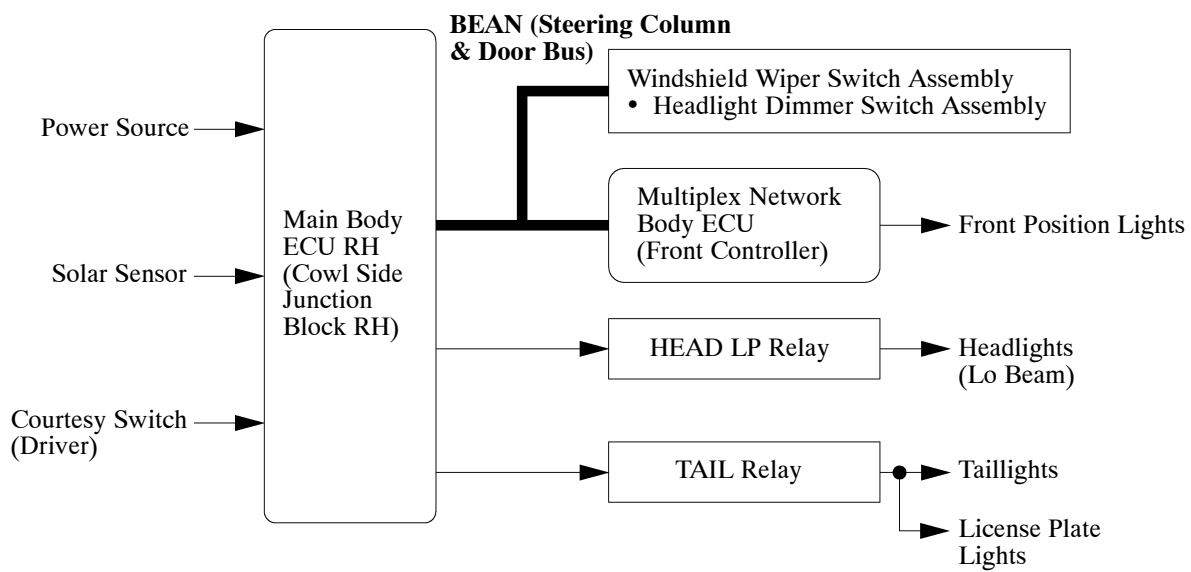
BEAN (Steering Column & Door Bus)

Power Source

Solar Sensor

Courtesy Switch (Driver)

Main Body ECU RH (Cowl Side Junction Block RH)

Windshield Wiper Switch Assembly
• Headlight Dimmer Switch Assembly

Multiplex Network Body ECU (Front Controller)

Front Position Lights

HEAD LP Relay

Headlights (Lo Beam)

TAIL Relay

Taillights

License Plate Lights